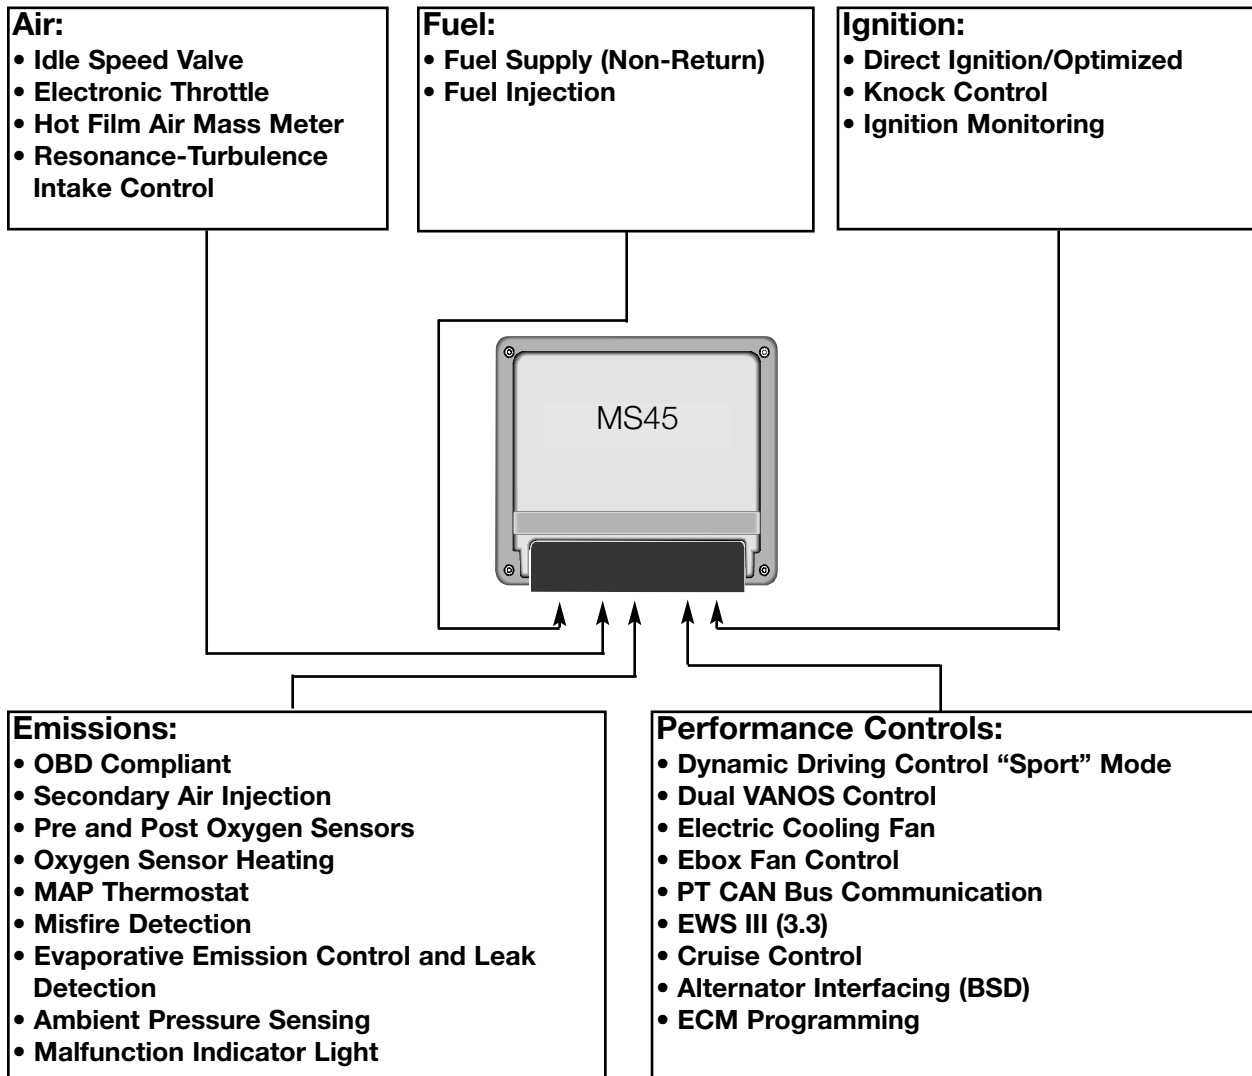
Air:
• Idle Speed Valve
• Electronic Throttle
• Hot Film Air Mass Meter
• Resonance-Turbulence Intake Control

Fuel:
• Fuel Supply (Non-Return)
• Fuel Injection

Ignition:
• Direct Ignition/Optimized
• Knock Control
• Ignition Monitoring

MS45

Emissions:
• OBD Compliant
• Secondary Air Injection
• Pre and Post Oxygen Sensors
• Oxygen Sensor Heating
• MAP Thermostat
• Misfire Detection
• Evaporative Emission Control and Leak Detection
• Ambient Pressure Sensing
• Malfunction Indicator Light

Performance Controls:
• Dynamic Driving Control “Sport” Mode
• Dual VANOS Control
• Electric Cooling Fan
• Ebox Fan Control
• PT CAN Bus Communication
• EWS III (3.3)
• Cruise Control
• Alternator Interfacing (BSD)
• ECM Programming